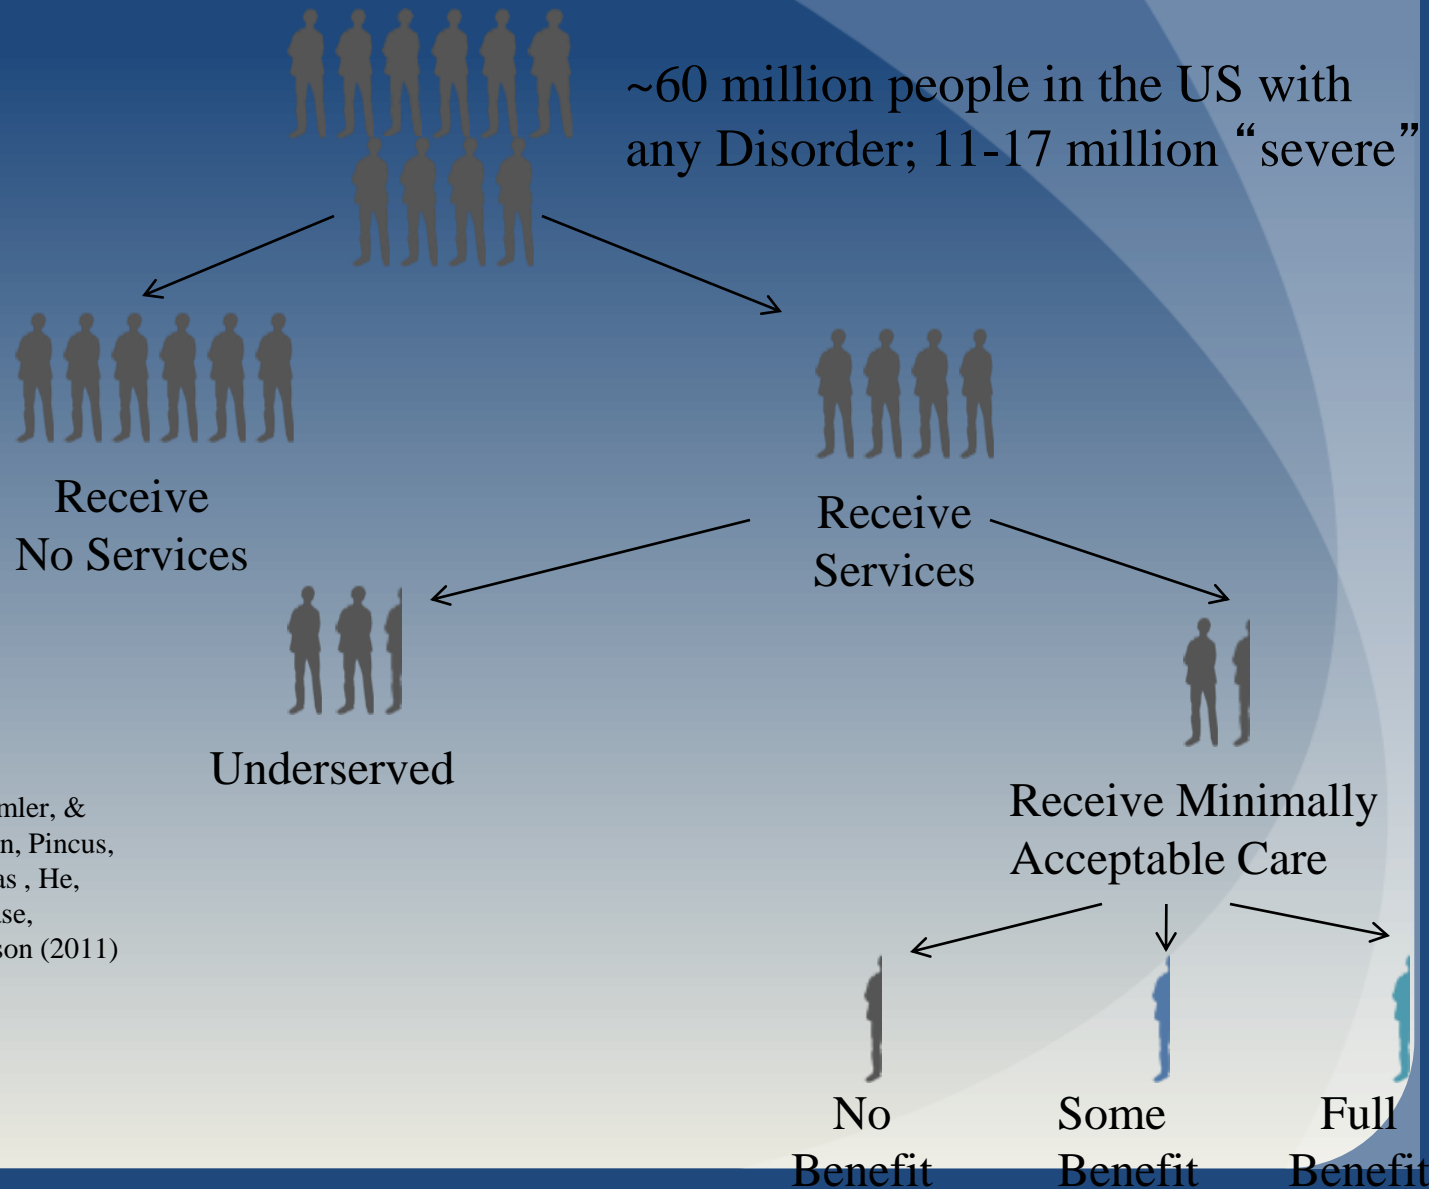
~60 million people in the US with any Disorder; 11-17 million “severe”

Receive No Services

Receive Services

Underserved

Receive Minimally Acceptable Care

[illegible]mler, &
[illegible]n, Pincus,
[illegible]s , He,
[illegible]se,
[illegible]son (2011)

No Benefit

Some Benefit

Full Benefit